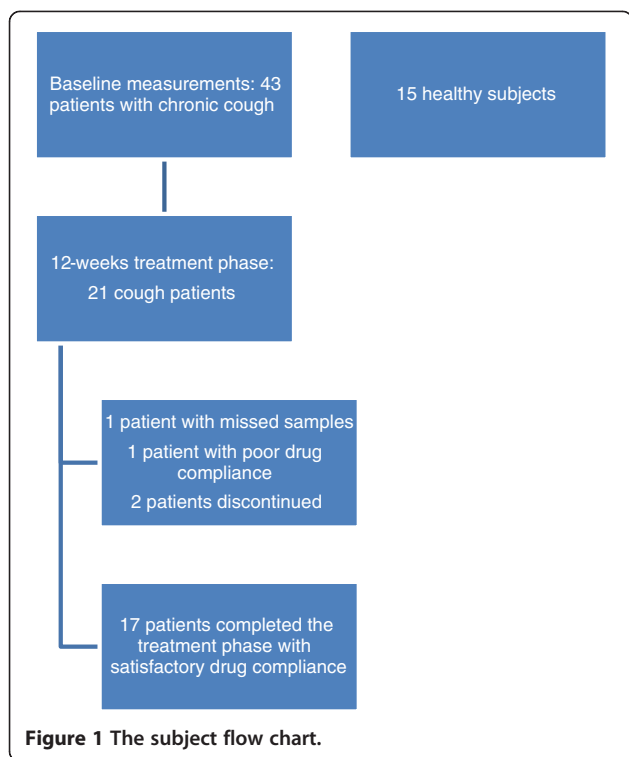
Baseline measurements: 43 patients with chronic cough

15 healthy subjects

12-weeks treatment phase:
21 cough patients

1 patient with missed samples
1 patient with poor drug compliance
2 patients discontinued

17 patients completed the treatment phase with satisfactory drug compliance

**Figure 1 The subject flow chart.**